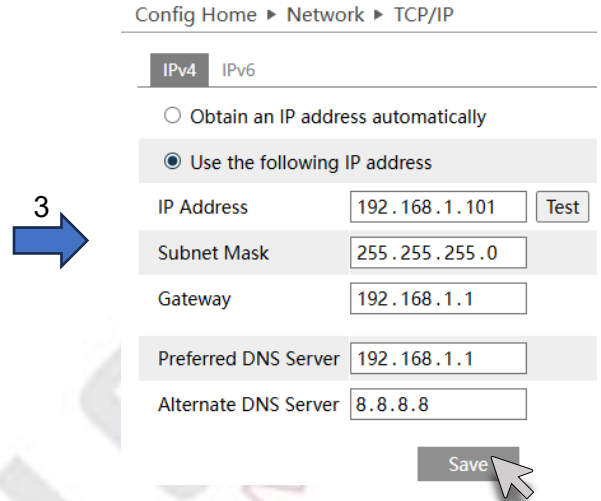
Config Home ▸ Network ▸ TCP/IP

IPv4 IPv6

Obtain an IP address automatically

Use the following IP address

3

IP Address 192.168.1.101 Test

Subnet Mask 255.255.255.0

Gateway 192.168.1.1

Preferred DNS Server 192.168.1.1

Alternate DNS Server 8.8.8.8

Save